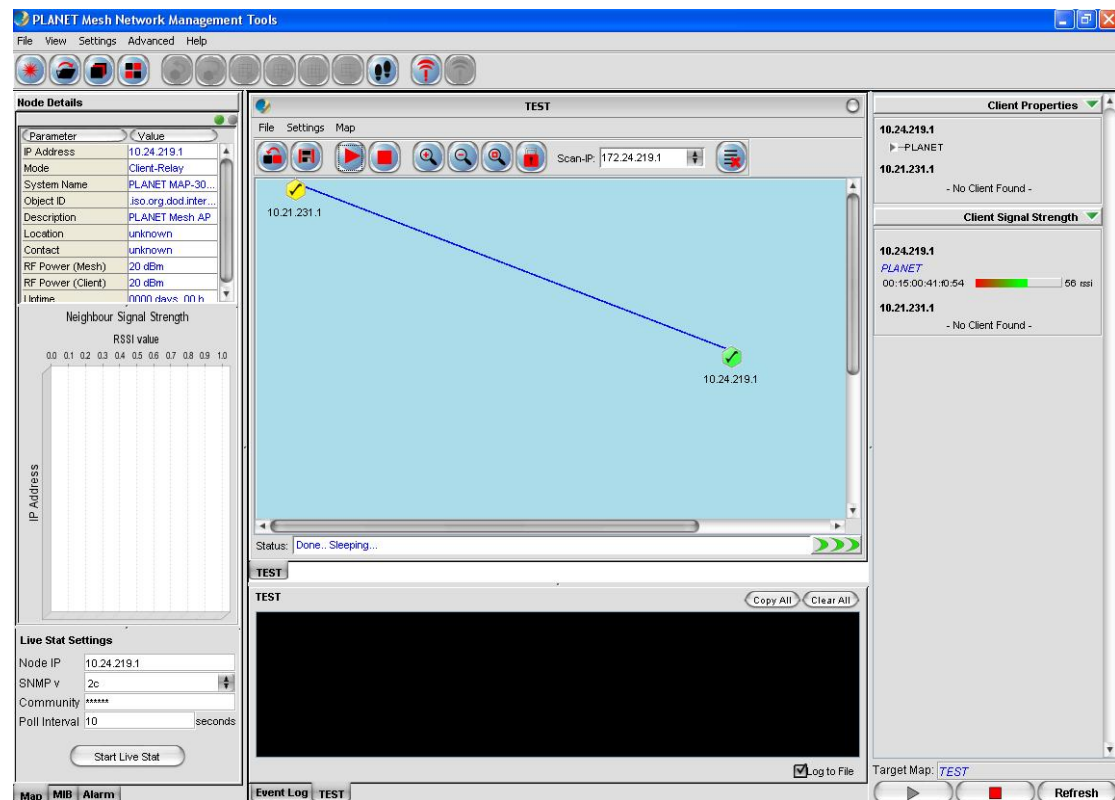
PLANET Mesh Network Management Tools

File View Settings Advanced Help

Node Details

| Parameter | Value |
|---|---|
| IP Address | 10.24.219.1 |
| Mode | Client-Relay |
| System Name | PLANET MAP-30... |
| Object ID | .iso.org.dod.inter... |
| Description | PLANET Mesh AP |
| Location | unknown |
| Contact | unknown |
| RF Power (Mesh) | 20 dBm |
| RF Power (Client) | 20 dBm |
| Uptime | 0000 days 00 h |

Neighbour Signal Strength

RSSI value

0.0 0.1 0.2 0.3 0.4 0.5 0.6 0.7 0.8 0.9 1.0

IP Address

Live Stat Settings

Node IP 10.24.219.1

SNMP v 2c

Community ******

Poll Interval 10 seconds

Start Live Stat

Map MIB Alarm

TEST

File Settings Map

Scan-IP: 172.24.219.1

10.21.231.1

10.24.219.1

Status: Done.. Sleeping...

TEST

TEST

Copy All Clear All

Log to File

Event Log TEST

Client Properties

10.24.219.1

PLANET

10.21.231.1

- No Client Found -

Client Signal Strength

10.24.219.1

PLANET

00:15:00:41:f0:54

56 rssi

10.21.231.1

- No Client Found -

Target Map: TEST

Refresh